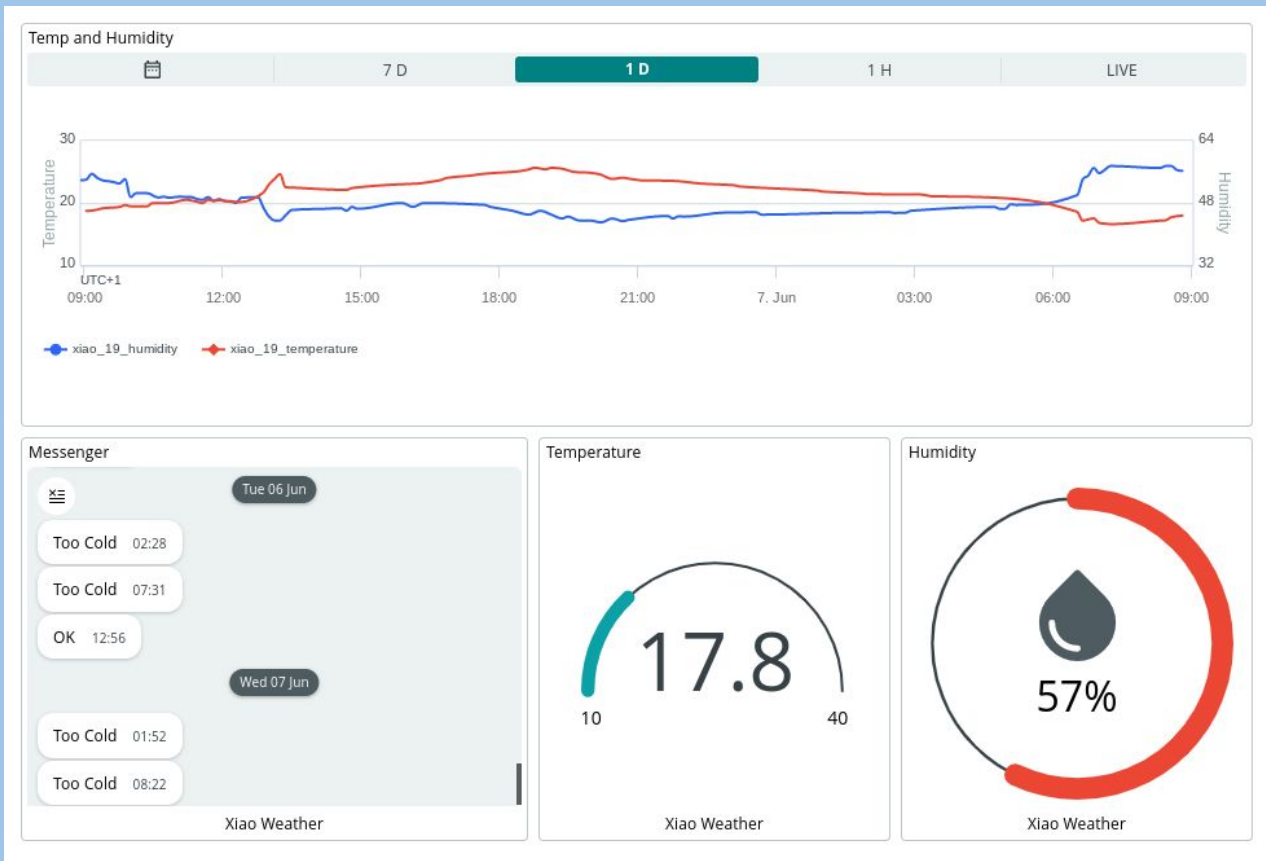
Temp and Humidity

7 D | 1 D | 1 H | LIVE

30
20
10
Temperature

64
48
32
Humidity

UTC+1
09:00 12:00 15:00 18:00 21:00 7. Jun 03:00 06:00 09:00

xiao_19_humidity xiao_19_temperature

Messenger

Tue 06 Jun

Too Cold 02:28

Too Cold 07:31

OK 12:56

Wed 07 Jun

Too Cold 01:52

Too Cold 08:22

Xiao Weather

Temperature

17.8

10 40

Xiao Weather

Humidity

57%

Xiao Weather